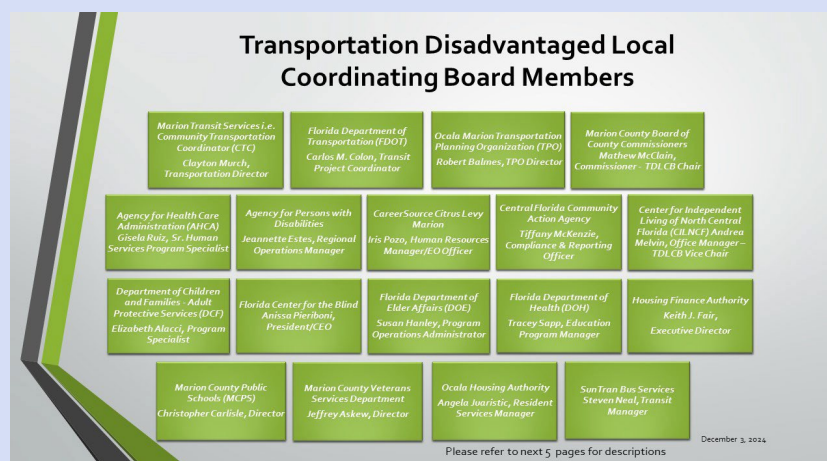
Transportation Disadvantaged Local Coordinating Board Members

Marion Transit Services i.e. Community Transportation Coordinator (CTC)
Clayton Murch, Transportation Director

Florida Department of Transportation (FDOT)
Carlos M. Colon, Transit Project Coordinator

Ocala Marion Transportation Planning Organization (TPO)
Robert Balmes, TPO Director

Marion County Board of County Commissioners
Mathew McClain, Commissioner - TDLCB Chair

Agency for Health Care Administration (AHCA)
Gisela Ruiz, Sr. Human Services Program Specialist

Agency for Persons with Disabilities
Jeannette Estes, Regional Operations Manager

CareerSource Citrus Levy Marion
Iris Pozo, Human Resources Manager/EO Officer

Central Florida Community Action Agency
Tiffany McKenzie, Compliance & Reporting Officer

Center for Independent Living of North Central Florida (CILNCF) Andrea Melvin, Office Manager – TDLCB Vice Chair

Department of Children and Families - Adult Protective Services (DCF)
Elizabeth Alacci, Program Specialist

Florida Center for the Blind
Anissa Pieriboni, President/CEO

Florida Department of Elder Affairs (DOE)
Susan Hanley, Program Operations Administrator

Florida Department of Health (DOH)
Tracey Sapp, Education Program Manager

Housing Finance Authority
Keith J. Fair, Executive Director

Marion County Public Schools (MCPS)
Christopher Carlisle, Director

Marion County Veterans Services Department
Jeffrey Askew, Director

Ocala Housing Authority
Angela Juaristic, Resident Services Manager

SunTran Bus Services
Steven Neal, Transit Manager

December 3, 2024

Please refer to next 5 pages for descriptions